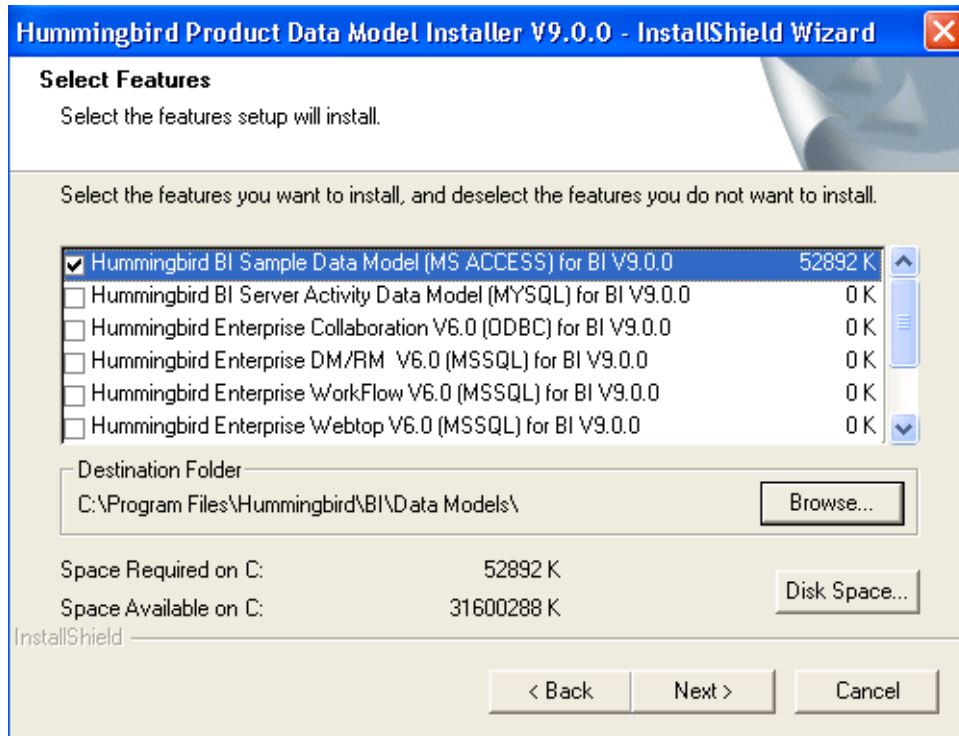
Hummingbird Product Data Model Installer V9.0.0 - InstallShield Wizard

Select Features

Select the features setup will install.

Select the features you want to install, and deselect the features you do not want to install.

| | | |
|---|---|---|
| ☑ | Hummingbird BI Sample Data Model (MS ACCESS) for BI V9.0.0 | 52892 K |
| ☐ | Hummingbird BI Server Activity Data Model (MYSQL) for BI V9.0.0 | 0 K |
| ☐ | Hummingbird Enterprise Collaboration V6.0 (ODBC) for BI V9.0.0 | 0 K |
| ☐ | Hummingbird Enterprise DM/RM V6.0 (MSSQL) for BI V9.0.0 | 0 K |
| ☐ | Hummingbird Enterprise WorkFlow V6.0 (MSSQL) for BI V9.0.0 | 0 K |
| ☐ | Hummingbird Enterprise Webtop V6.0 (MSSQL) for BI V9.0.0 | 0 K |

Destination Folder

C:\Program Files\Hummingbird\BI\Data Models\

Browse...

Space Required on C: 52892 K

Space Available on C: 31600288 K

Disk Space...

InstallShield

< Back

Next >

Cancel